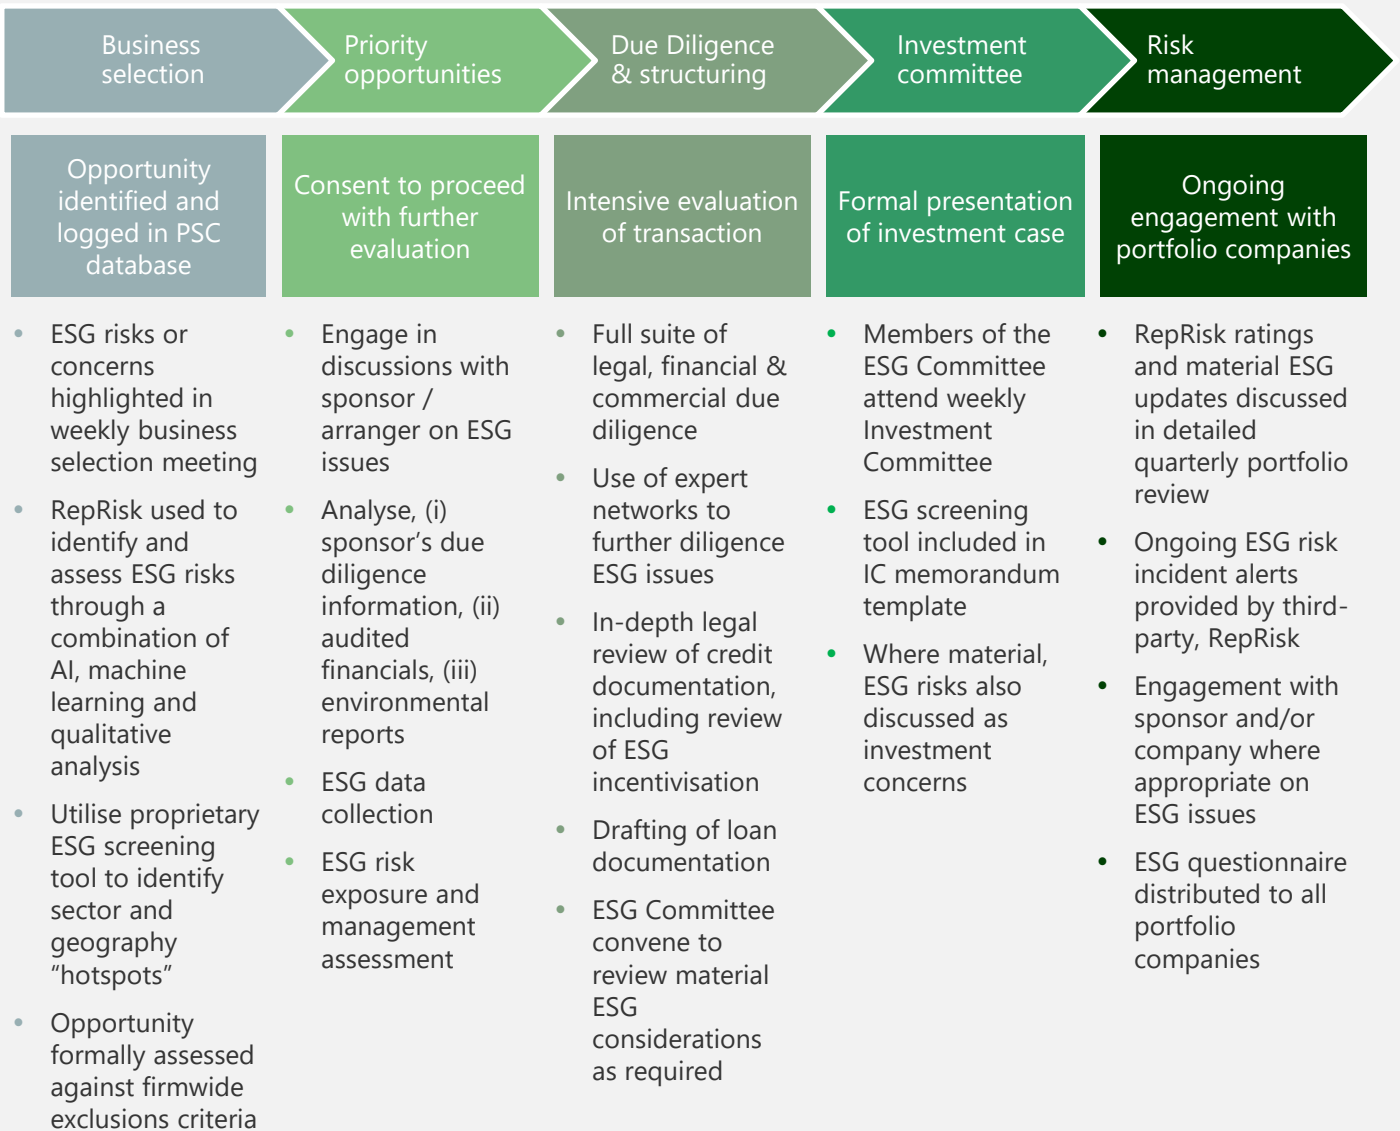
Business selection

Priority opportunities

Due Diligence & structuring

Investment committee

Risk management

Opportunity identified and logged in PSC database

- ESG risks or concerns highlighted in weekly business selection meeting
- RepRisk used to identify and assess ESG risks through a combination of AI, machine learning and qualitative analysis
- Utilise proprietary ESG screening tool to identify sector and geography “hotspots”
- Opportunity formally assessed against firmwide exclusions criteria

Consent to proceed with further evaluation

- Engage in discussions with sponsor / arranger on ESG issues
- Analyse, (i) sponsor’s due diligence information, (ii) audited financials, (iii) environmental reports
- ESG data collection
- ESG risk exposure and management assessment

Intensive evaluation of transaction

- Full suite of legal, financial & commercial due diligence
- Use of expert networks to further diligence ESG issues
- In-depth legal review of credit documentation, including review of ESG incentivisation
- Drafting of loan documentation
- ESG Committee convene to review material ESG considerations as required

Formal presentation of investment case

- Members of the ESG Committee attend weekly Investment Committee
- ESG screening tool included in IC memorandum template
- Where material, ESG risks also discussed as investment concerns

Ongoing engagement with portfolio companies

- RepRisk ratings and material ESG updates discussed in detailed quarterly portfolio review
- Ongoing ESG risk incident alerts provided by third-party, RepRisk
- Engagement with sponsor and/or company where appropriate on ESG issues
- ESG questionnaire distributed to all portfolio companies